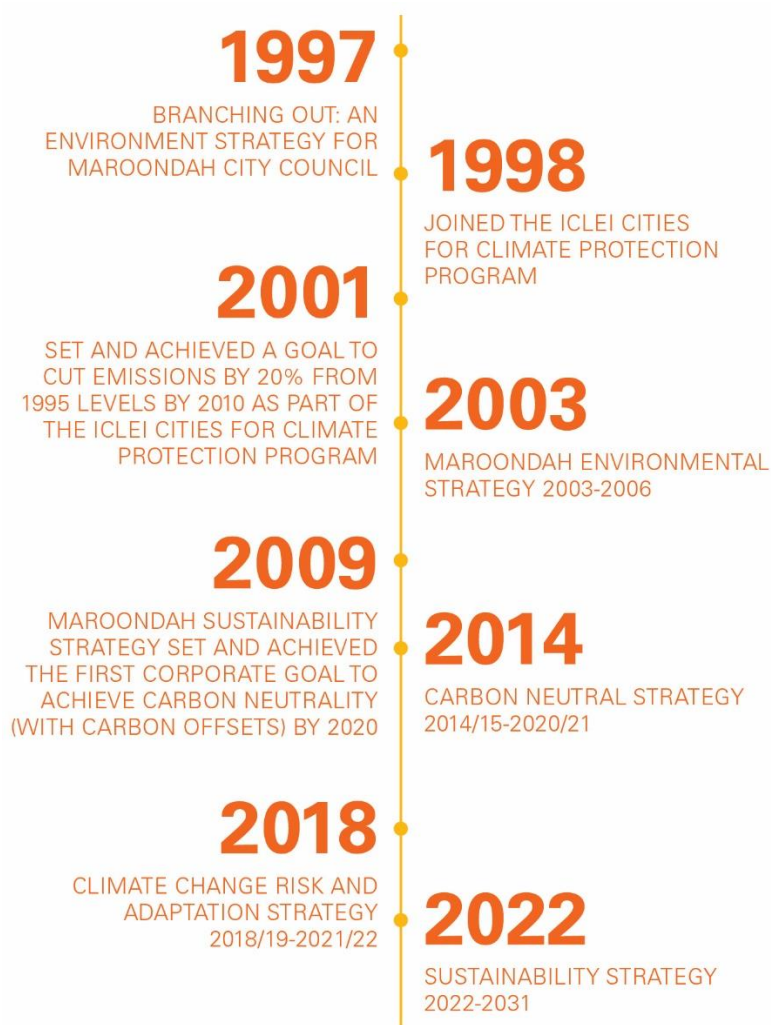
1997

BRANCHING OUT: AN ENVIRONMENT STRATEGY FOR MAROONDAH CITY COUNCIL

1998

JOINED THE ICLEI CITIES FOR CLIMATE PROTECTION PROGRAM

2001

SET AND ACHIEVED A GOAL TO CUT EMISSIONS BY 20% FROM 1995 LEVELS BY 2010 AS PART OF THE ICLEI CITIES FOR CLIMATE PROTECTION PROGRAM

2003

MAROONDAH ENVIRONMENTAL STRATEGY 2003-2006

2009

MAROONDAH SUSTAINABILITY STRATEGY SET AND ACHIEVED THE FIRST CORPORATE GOAL TO ACHIEVE CARBON NEUTRALITY (WITH CARBON OFFSETS) BY 2020

2014

CARBON NEUTRAL STRATEGY 2014/15-2020/21

2018

CLIMATE CHANGE RISK AND ADAPTATION STRATEGY 2018/19-2021/22

2022

SUSTAINABILITY STRATEGY 2022-2031